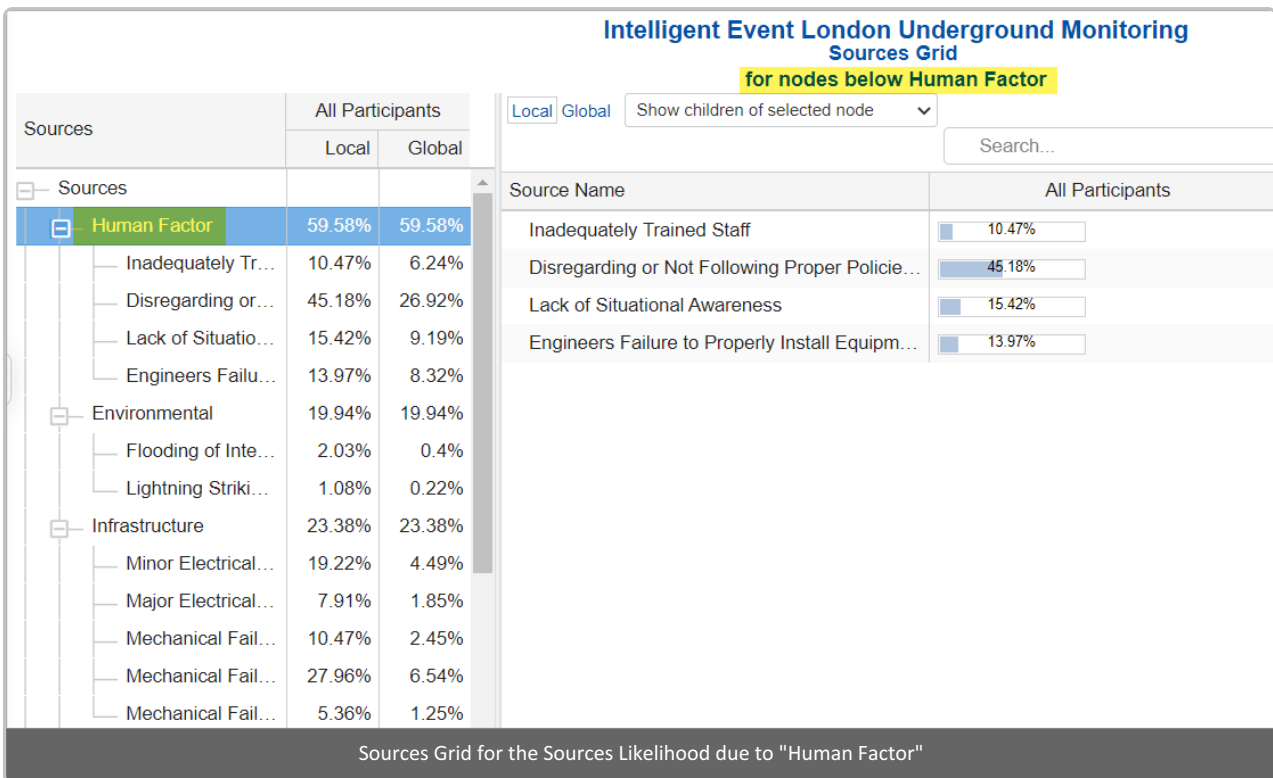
Intelligent Event London Underground Monitoring
Sources Grid
for nodes below Human Factor

| Sources | All Participants Local | All Participants Global |
|---|---|---|
| Sources | | |
| Human Factor | 59.58% | 59.58% |
| Inadequately Tr… | 10.47% | 6.24% |
| Disregarding or… | 45.18% | 26.92% |
| Lack of Situatio… | 15.42% | 9.19% |
| Engineers Failu… | 13.97% | 8.32% |
| Environmental | 19.94% | 19.94% |
| Flooding of Inte… | 2.03% | 0.4% |
| Lightning Striki… | 1.08% | 0.22% |
| Infrastructure | 23.38% | 23.38% |
| Minor Electrical… | 19.22% | 4.49% |
| Major Electrical… | 7.91% | 1.85% |
| Mechanical Fail… | 10.47% | 2.45% |
| Mechanical Fail… | 27.96% | 6.54% |
| Mechanical Fail… | 5.36% | 1.25% |

Local Global
Show children of selected node
Search...

| Source Name | All Participants |
|---|---|
| Inadequately Trained Staff | 10.47% |
| Disregarding or Not Following Proper Policie… | 45.18% |
| Lack of Situational Awareness | 15.42% |
| Engineers Failure to Properly Install Equipm… | 13.97% |

Sources Grid for the Sources Likelihood due to "Human Factor"